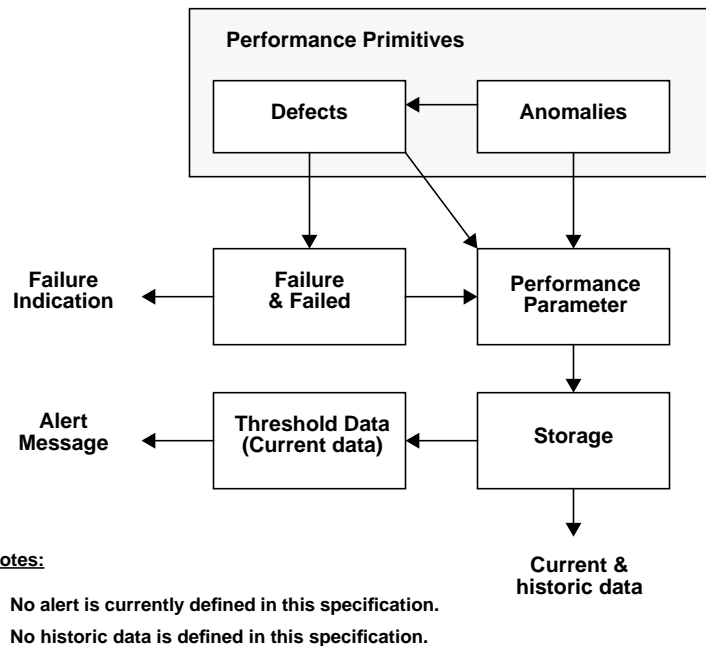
Performance Primitives

Defects

Anomalies

Failure Indication

Failure & Failed

Performance Parameter

Alert Message

Threshold Data (Current data)

Storage

Current & historic data

otes:

No alert is currently defined in this specification.

No historic data is defined in this specification.